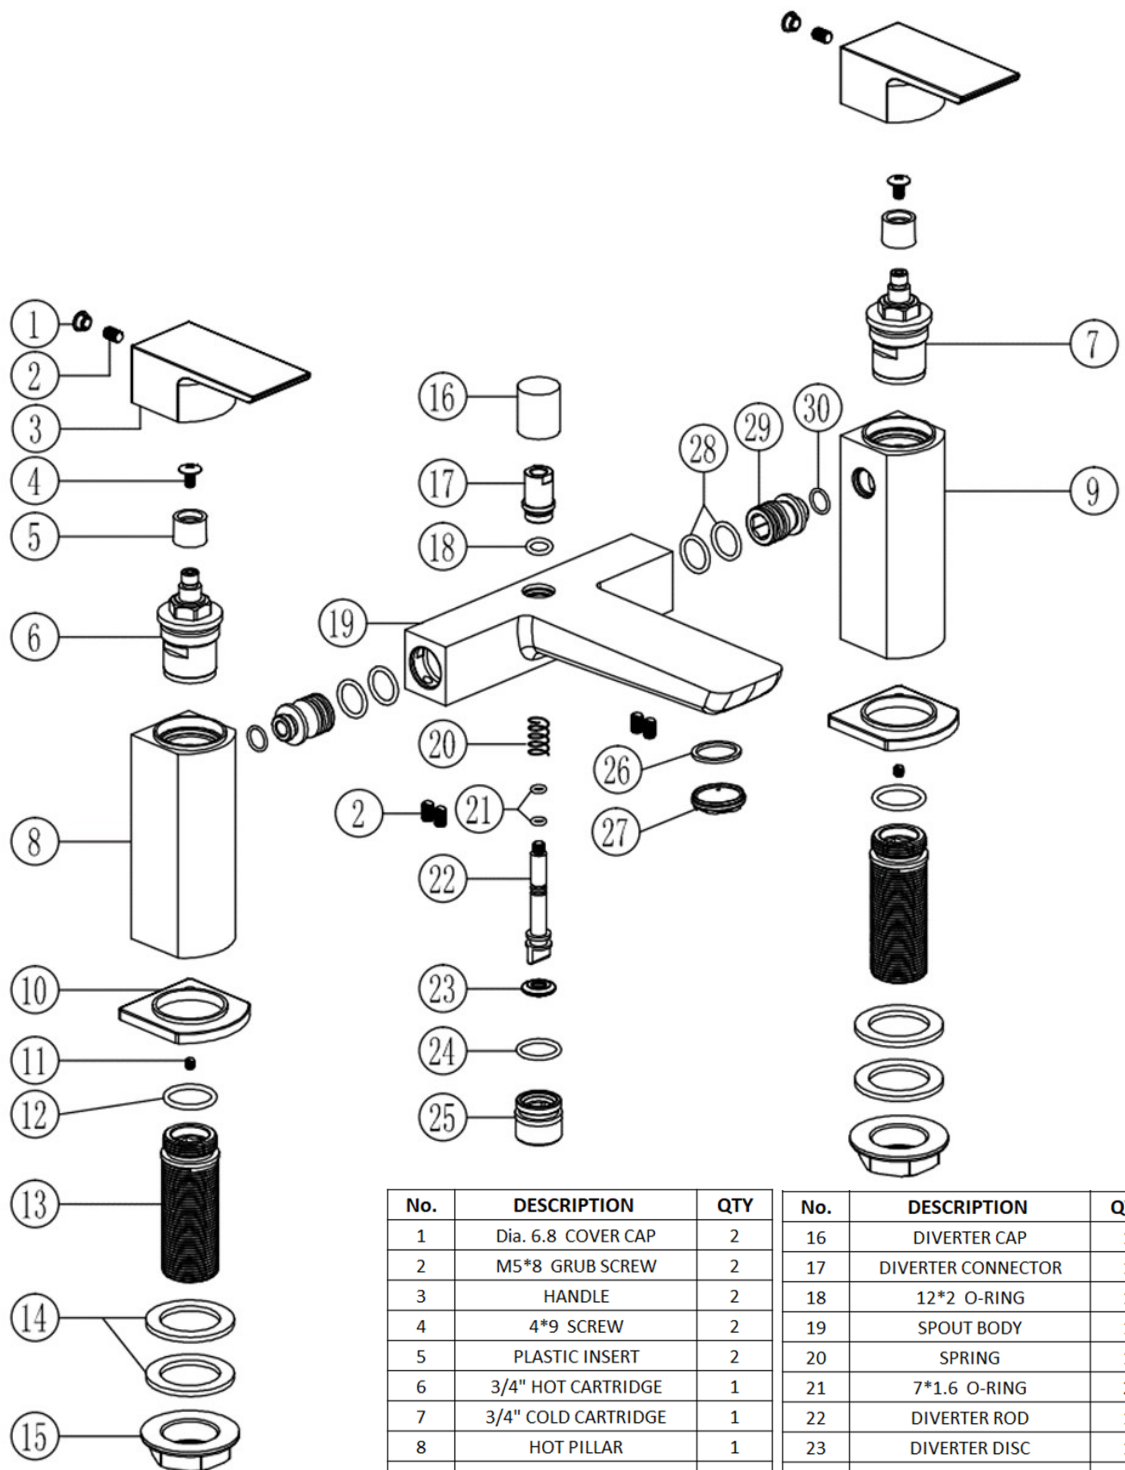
1
2
3
4
5
6
8
10
11
12
13
14
15
16
17
18
19
20
2
21
22
23
24
25
26
27
28
29
30
7
9

| No. | DESCRIPTION | QTY |
|---|---|---|
| 1 | Dia. 6.8 COVER CAP | 2 |
| 2 | M5*8 GRUB SCREW | 2 |
| 3 | HANDLE | 2 |
| 4 | 4*9 SCREW | 2 |
| 5 | PLASTIC INSERT | 2 |
| 6 | 3/4" HOT CARTRIDGE | 1 |
| 7 | 3/4" COLD CARTRIDGE | 1 |
| 8 | HOT PILLAR | 1 |

| No. | DESCRIPTION | Q |
|---|---|---|
| 16 | DIVERTER CAP | |
| 17 | DIVERTER CONNECTOR | |
| 18 | 12*2 O-RING | |
| 19 | SPOUT BODY | |
| 20 | SPRING | |
| 21 | 7*1.6 O-RING | |
| 22 | DIVERTER ROD | |
| 23 | DIVERTER DISC | |